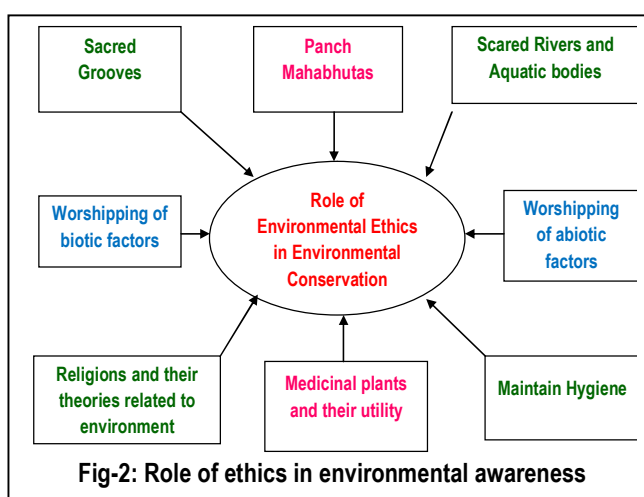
Sacred Grooves

Panch Mahabhutas

Scared Rivers and Aquatic bodies

Worshipping of biotic factors

Role of Environmental Ethics in Environmental Conservation

Worshipping of abiotic factors

Religions and their theories related to environment

Medicinal plants and their utility

Maintain Hygiene

Fig-2: Role of ethics in environmental awareness